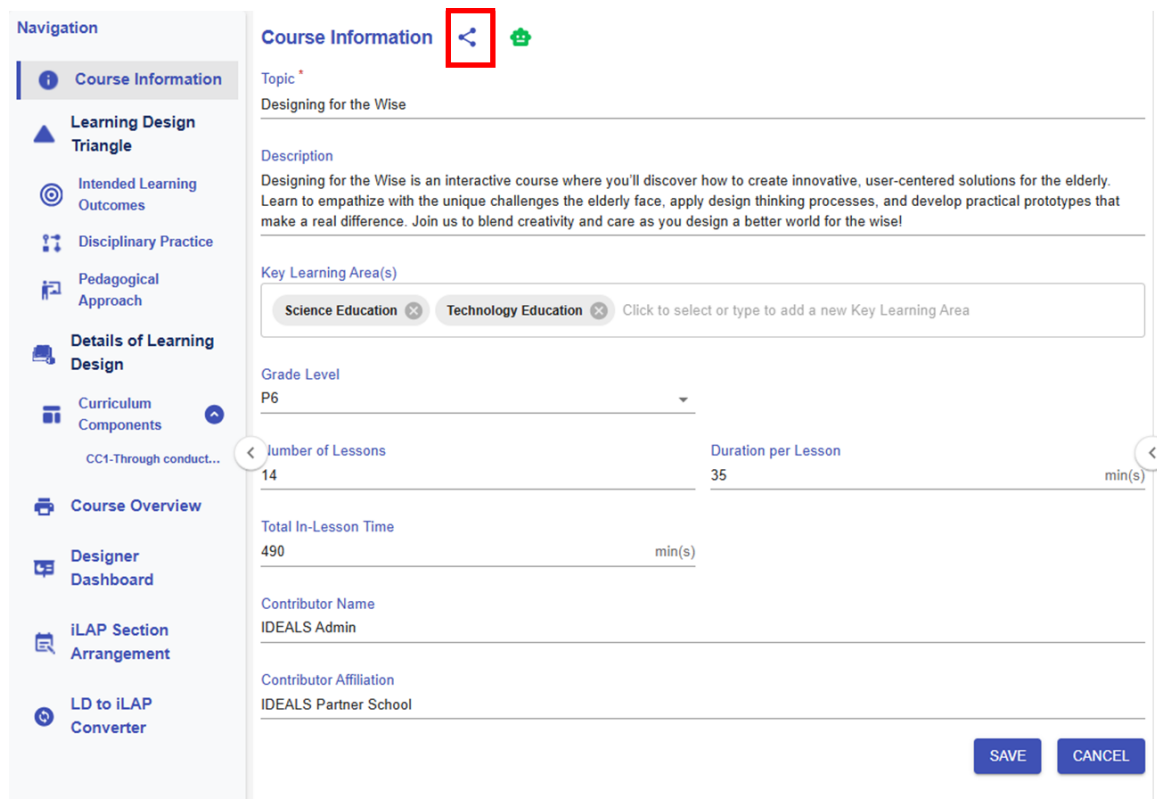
Navigation

Course Information

Learning Design Triangle

Intended Learning Outcomes

Disciplinary Practice

Pedagogical Approach

Details of Learning Design

Curriculum Components

CC1-Through conduct...

Course Overview

Designer Dashboard

iLAP Section Arrangement

LD to iLAP Converter

Course Information

Topic *
Designing for the Wise

Description
Designing for the Wise is an interactive course where you'll discover how to create innovative, user-centered solutions for the elderly. Learn to empathize with the unique challenges the elderly face, apply design thinking processes, and develop practical prototypes that make a real difference. Join us to blend creativity and care as you design a better world for the wise!

Key Learning Area(s)
Science Education
Technology Education
Click to select or type to add a new Key Learning Area

Grade Level
P6

Number of Lessons
14

Duration per Lesson
35
min(s)

Total In-Lesson Time
490
min(s)

Contributor Name
IDEALS Admin

Contributor Affiliation
IDEALS Partner School

SAVE
CANCEL